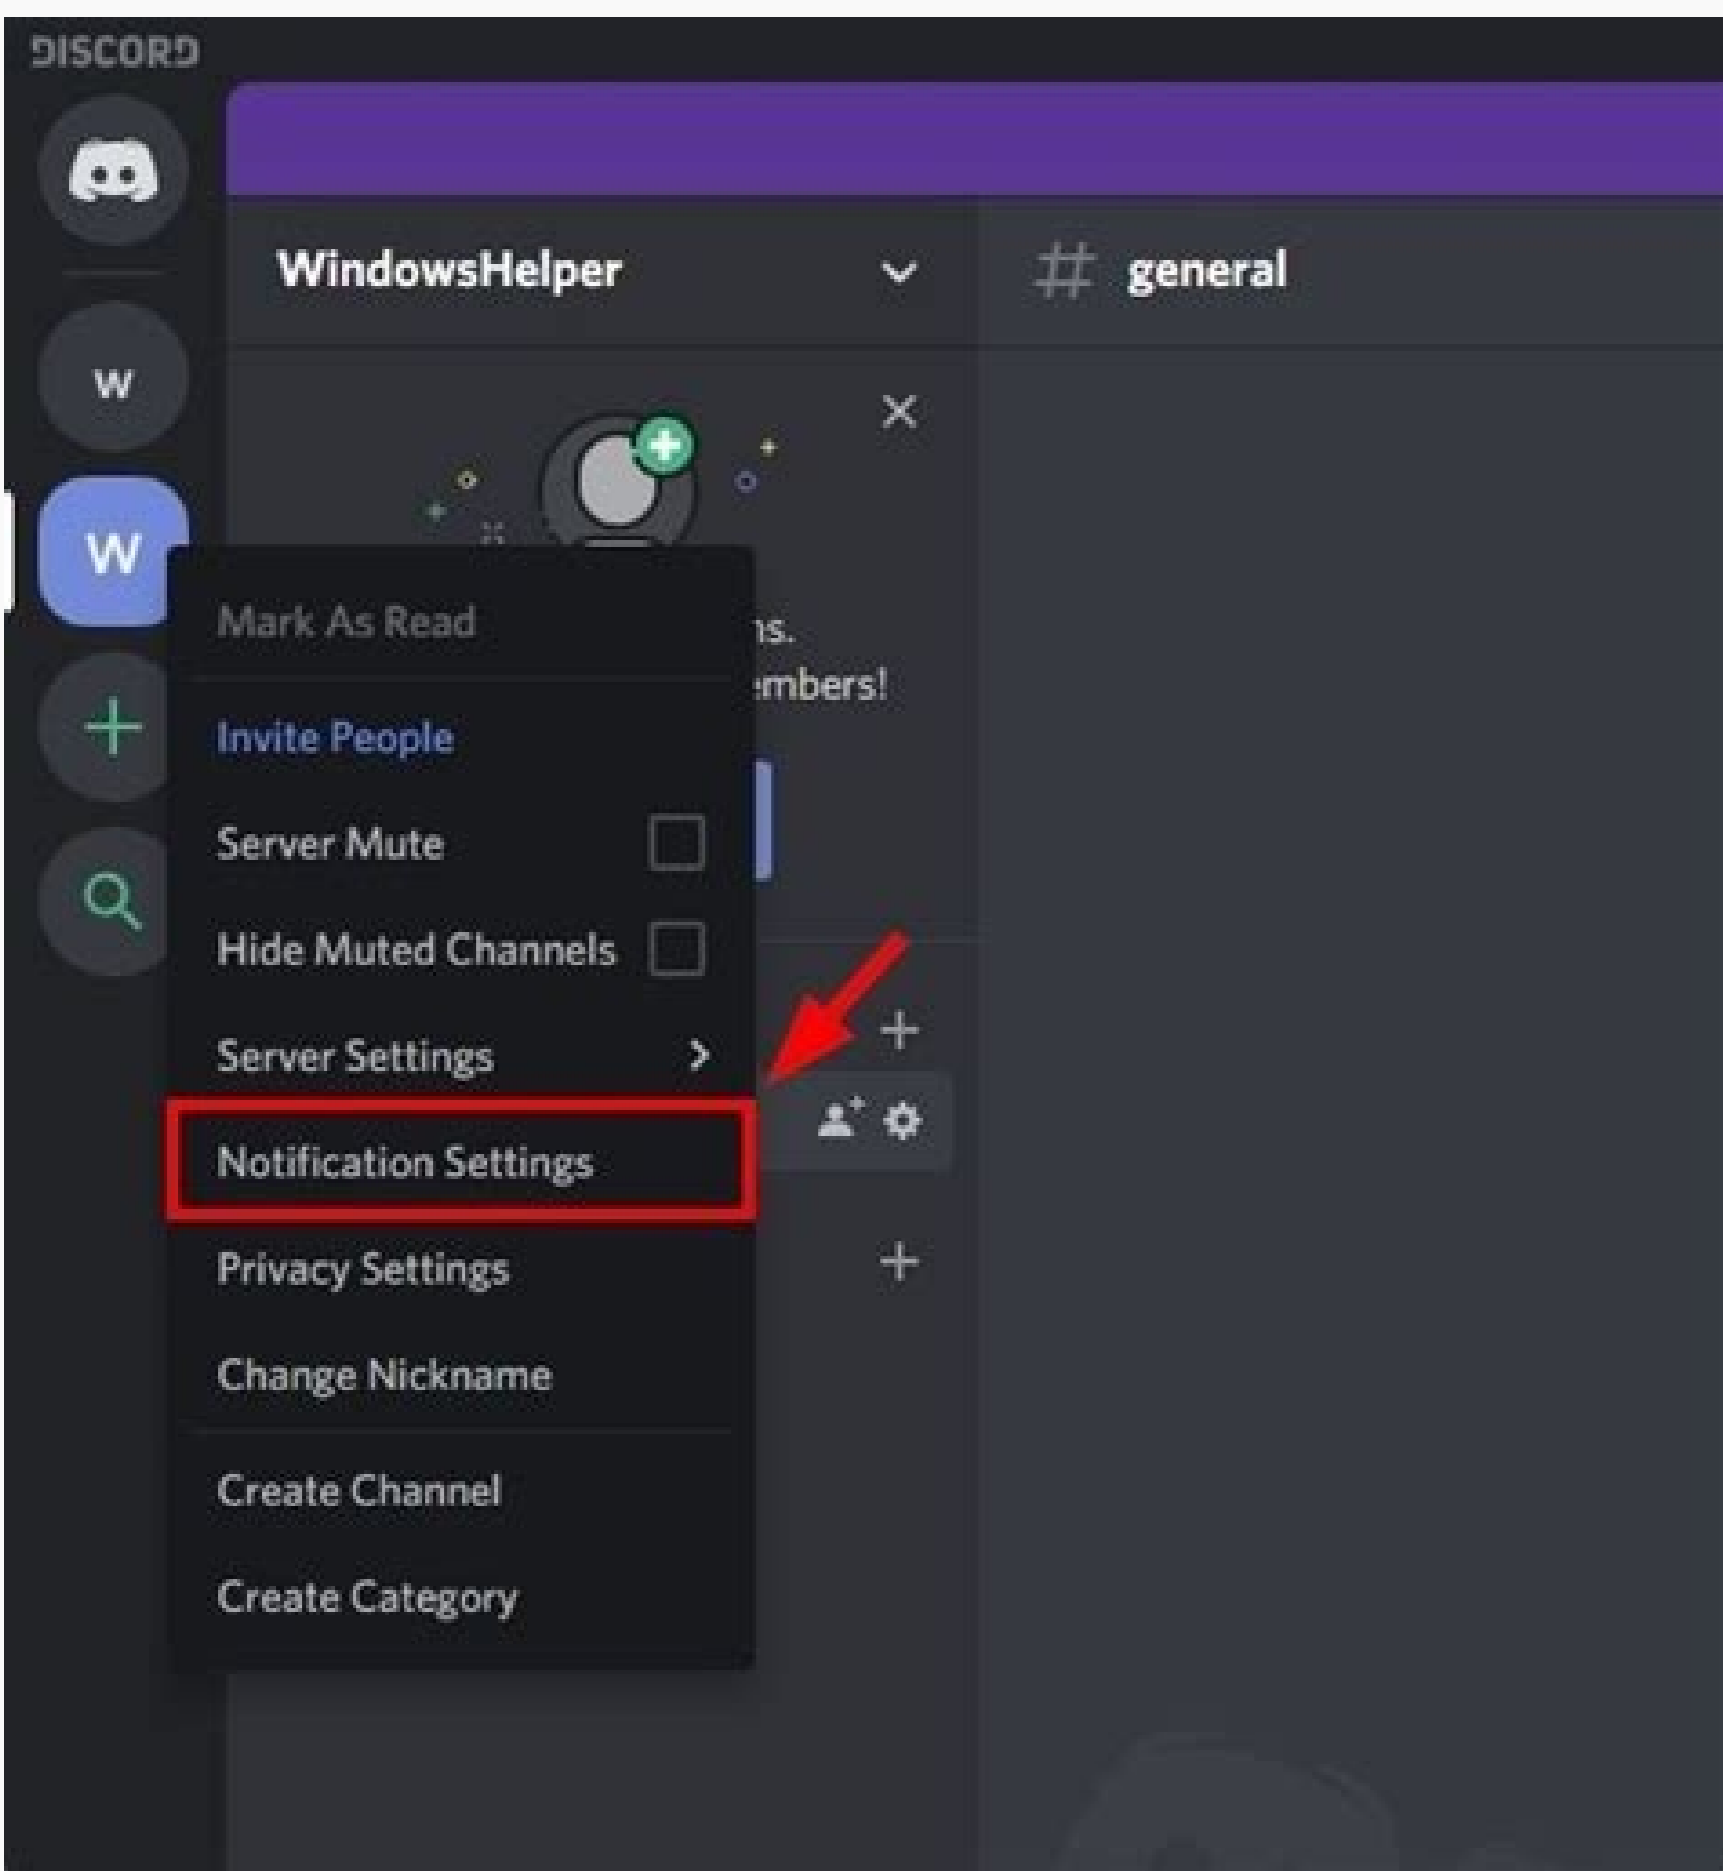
DISCORD

w

W

WindowsHelper

# general

ns.

embers!

Mark As Read

Invite People

Server Mute

Hide Muted Channels

Server Settings >

Notification Settings

Privacy Settings

Change Nickname

Create Channel

Create Category